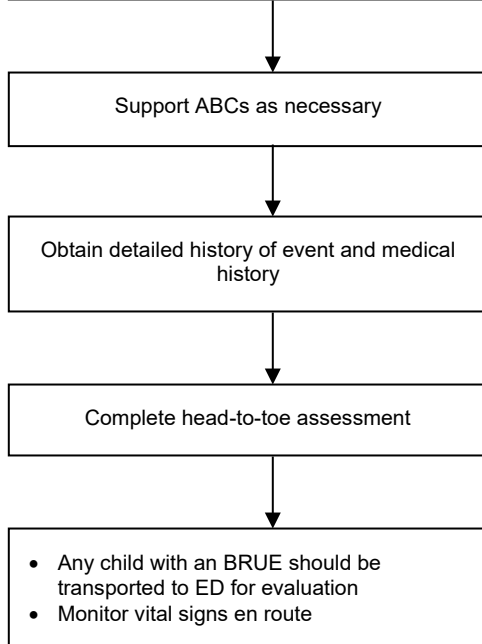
Support ABCs as necessary

Obtain detailed history of event and medical history

Complete head-to-toe assessment

- Any child with an BRUE should be transported to ED for evaluation
- Monitor vital signs en route